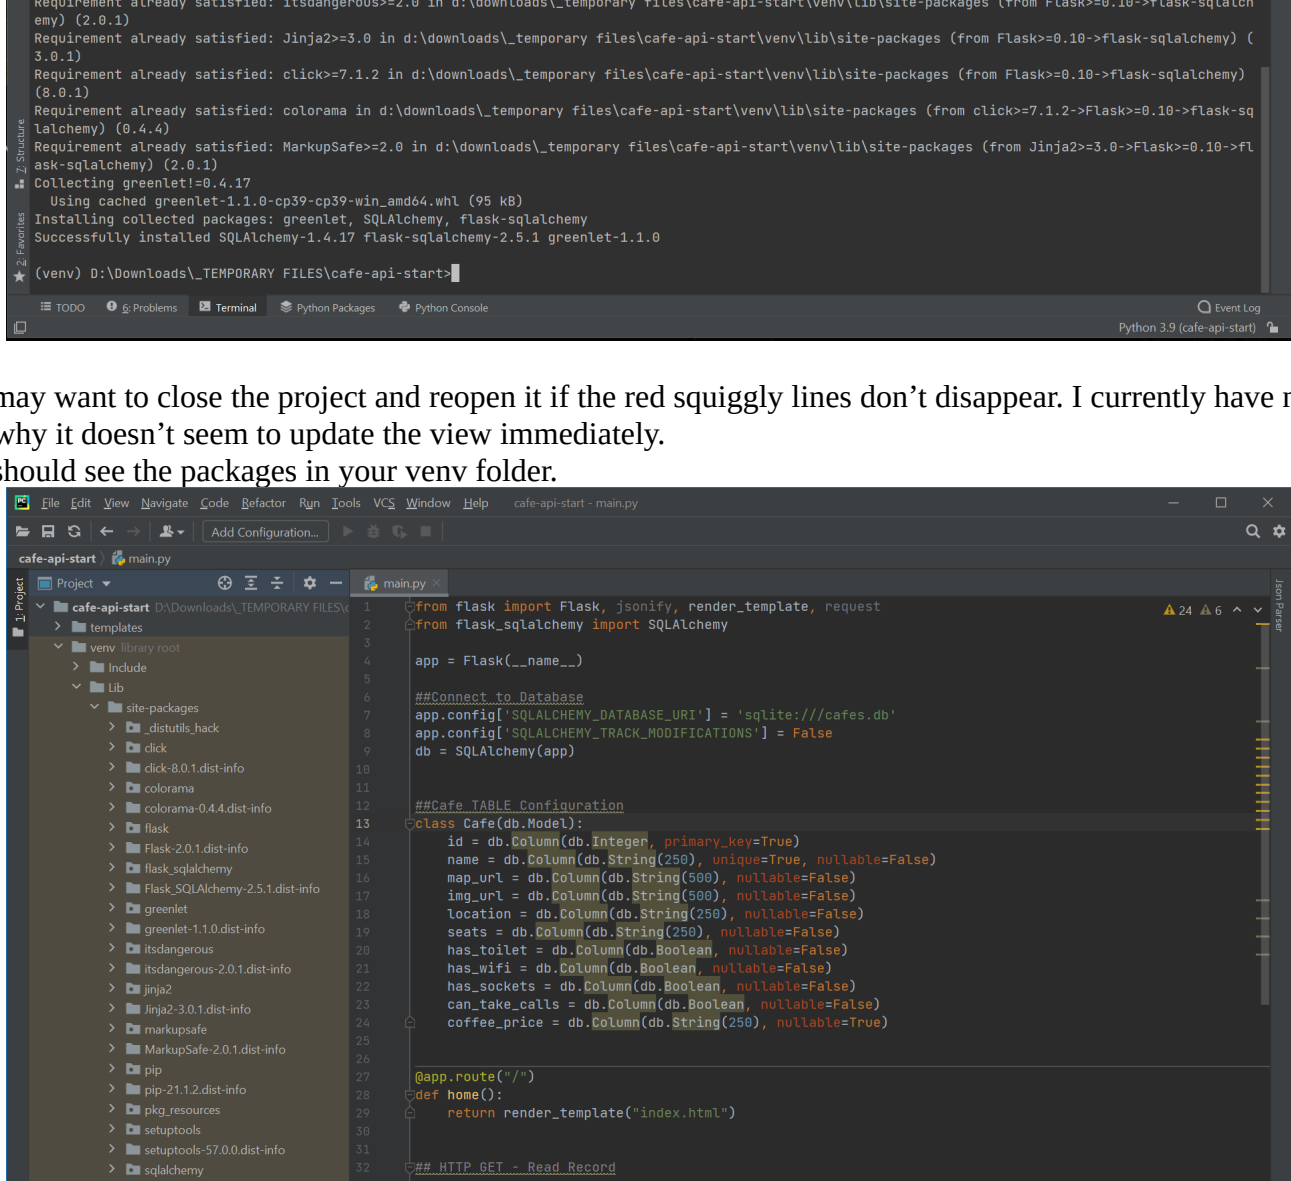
Requirement already satisfied: itsdangerous>=2.0 in d:\downloads\_temporary files\cafe-api-start\venv\lib\site-packages (from Flask>=0.10->flask-sqlalchemy) (2.0.1)
Requirement already satisfied: Jinja2>=3.0 in d:\downloads\_temporary files\cafe-api-start\venv\lib\site-packages (from Flask>=0.10->flask-sqlalchemy) (3.0.1)
Requirement already satisfied: click>=7.1.2 in d:\downloads\_temporary files\cafe-api-start\venv\lib\site-packages (from Flask>=0.10->flask-sqlalchemy) (8.0.1)
Requirement already satisfied: colorama in d:\downloads\_temporary files\cafe-api-start\venv\lib\site-packages (from click>=7.1.2->Flask>=0.10->flask-sqlalchemy) (0.4.4)
Requirement already satisfied: MarkupSafe>=2.0 in d:\downloads\_temporary files\cafe-api-start\venv\lib\site-packages (from Jinja2>=3.0->Flask>=0.10->flask-sqlalchemy) (2.0.1)
Collecting greenlet!=0.4.17
Using cached greenlet-1.1.0-cp39-cp39-win_amd64.whl (95 kB)
Installing collected packages: greenlet, SQLAlchemy, flask-sqlalchemy
Successfully installed SQLAlchemy-1.4.17 flask-sqlalchemy-2.5.1 greenlet-1.1.0

(venv) D:\Downloads\_TEMPORARY FILES\cafe-api-start>

Z: Structure
2: Favorites
TODO 6: Problems Terminal Python Packages Python Console Event Log
Python 3.9 (cafe-api-start)

may want to close the project and reopen it if the red squiggly lines don’t disappear. I currently have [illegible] why it doesn’t seem to update the view immediately.
should see the packages in your venv folder.

File Edit View Navigate Code Refactor Run Tools VCS Window Help cafe-api-start - main.py
Add Configuration...
cafe-api-start main.py
1: Project
Project
cafe-api-start D:\Downloads\_TEMPORARY FILES\c
templates
venv library root
Include
Lib
site-packages
_distutils_hack
click
click-8.0.1.dist-info
colorama
colorama-0.4.4.dist-info
flask
Flask-2.0.1.dist-info
flask_sqlalchemy
Flask_SQLAlchemy-2.5.1.dist-info
greenlet
greenlet-1.1.0.dist-info
itsdangerous
itsdangerous-2.0.1.dist-info
jinja2
Jinja2-3.0.1.dist-info
markupsafe
MarkupSafe-2.0.1.dist-info
pip
pip-21.1.2.dist-info
pkg_resources
setuptools
setuptools-57.0.0.dist-info
sqlalchemy

main.py
24 6
Json Parser
1 from flask import Flask, jsonify, render_template, request
2 from flask_sqlalchemy import SQLAlchemy
3
4 app = Flask(__name__)
5
6 ##Connect to Database
7 app.config['SQLALCHEMY_DATABASE_URI'] = 'sqlite:///cafes.db'
8 app.config['SQLALCHEMY_TRACK_MODIFICATIONS'] = False
9 db = SQLAlchemy(app)
10
11
12 ##Cafe TABLE Configuration
13 class Cafe(db.Model):
14 id = db.Column(db.Integer, primary_key=True)
15 name = db.Column(db.String(250), unique=True, nullable=False)
16 map_url = db.Column(db.String(500), nullable=False)
17 img_url = db.Column(db.String(500), nullable=False)
18 location = db.Column(db.String(250), nullable=False)
19 seats = db.Column(db.String(250), nullable=False)
20 has_toilet = db.Column(db.Boolean, nullable=False)
21 has_wifi = db.Column(db.Boolean, nullable=False)
22 has_sockets = db.Column(db.Boolean, nullable=False)
23 can_take_calls = db.Column(db.Boolean, nullable=False)
24 coffee_price = db.Column(db.String(250), nullable=True)
25
26
27 @app.route("/")
28 def home():
29 return render_template("index.html")
30
31
32 ## HTTP GET - Read Record